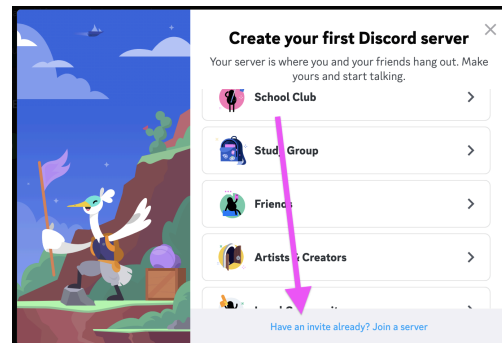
Create your first Discord server

Your server is where you and your friends hang out. Make yours and start talking.

School Club

Study Group

Friends

Artists & Creators

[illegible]

Have an invite already? Join a server